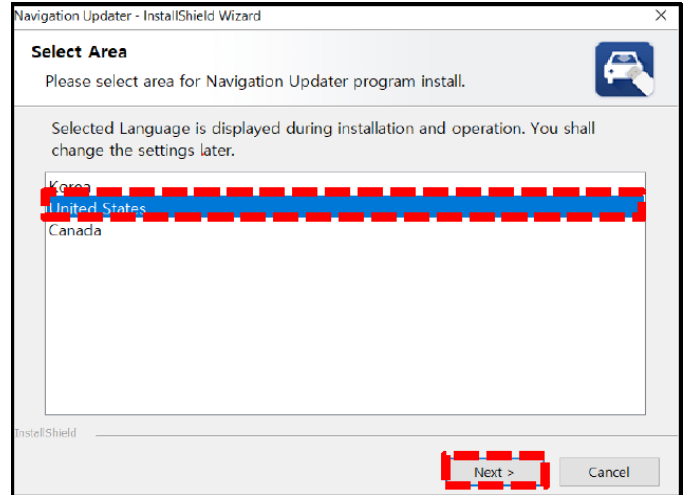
Navigation Updater - InstallShield Wizard

×

Select Area

Please select area for Navigation Updater program install.

Selected Language is displayed during installation and operation. You shall change the settings later.

Korea
United States
Canada

InstallShield

Next >

Cancel